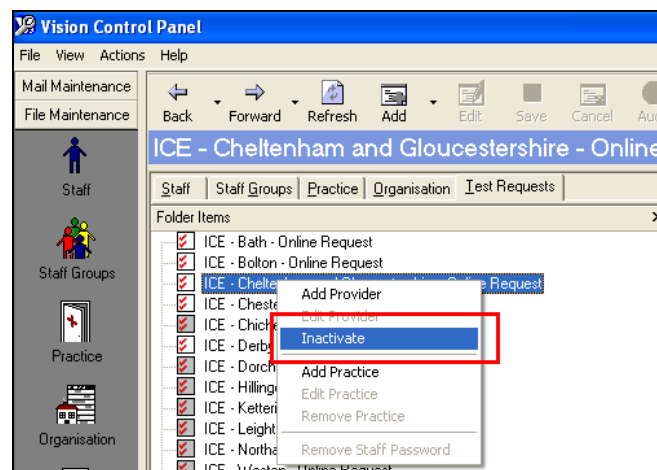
Vision Control Panel

File View Actions Help

Mail Maintenance

File Maintenance

Staff

Staff Groups

Practice

Organisation

Back Forward Refresh Add Edit Save Cancel Au

ICE - Cheltenham and Gloucestershire - Online

Staff | Staff Groups | Practice | Organisation | Test Requests

Folder Items

ICE - Bath - Online Request
ICE - Bolton - Online Request
ICE - Chelte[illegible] e Request
ICE - Cheste
ICE - Chich
ICE - Derby
ICE - Dorch
ICE - Hilling
ICE - Ketteri
ICE - Leight
ICE - Northa
ICE - Weston - Online Request

Add Provider
Edit Provider
Inactivate
Add Practice
Edit Practice
Remove Practice
Remove Staff Password